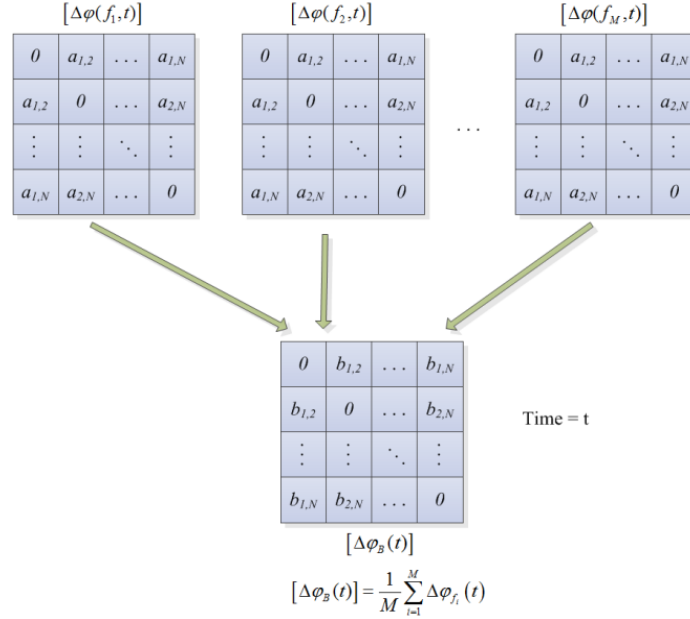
$[\Delta\varphi(f_1,t)]$

| $0$ | $a_{1,2}$ | $\dots$ | $a_{1,N}$ |
|---|---|---|---|
| $a_{1,2}$ | $0$ | $\dots$ | $a_{2,N}$ |
| $\vdots$ | $\vdots$ | $\ddots$ | $\vdots$ |
| $a_{1,N}$ | $a_{2,N}$ | $\dots$ | $0$ |

$[\Delta\varphi(f_2,t)]$

| $0$ | $a_{1,2}$ | $\dots$ | $a_{1,N}$ |
|---|---|---|---|
| $a_{1,2}$ | $0$ | $\dots$ | $a_{2,N}$ |
| $\vdots$ | $\vdots$ | $\ddots$ | $\vdots$ |
| $a_{1,N}$ | $a_{2,N}$ | $\dots$ | $0$ |

$\dots$

$[\Delta\varphi(f_M,t)]$

| $0$ | $a_{1,2}$ | $\dots$ | $a_{1,N}$ |
|---|---|---|---|
| $a_{1,2}$ | $0$ | $\dots$ | $a_{2,N}$ |
| $\vdots$ | $\vdots$ | $\ddots$ | $\vdots$ |
| $a_{1,N}$ | $a_{2,N}$ | $\dots$ | $0$ |

| $0$ | $b_{1,2}$ | $\dots$ | $b_{1,N}$ |
|---|---|---|---|
| $b_{1,2}$ | $0$ | $\dots$ | $b_{2,N}$ |
| $\vdots$ | $\vdots$ | $\ddots$ | $\vdots$ |
| $b_{1,N}$ | $b_{2,N}$ | $\dots$ | $0$ |

Time = t

$[\Delta\varphi_B(t)]$

$[\Delta\varphi_B(t)] = \frac{1}{M}\sum_{i=1}^{M}\Delta\varphi_{f_i}(t)$